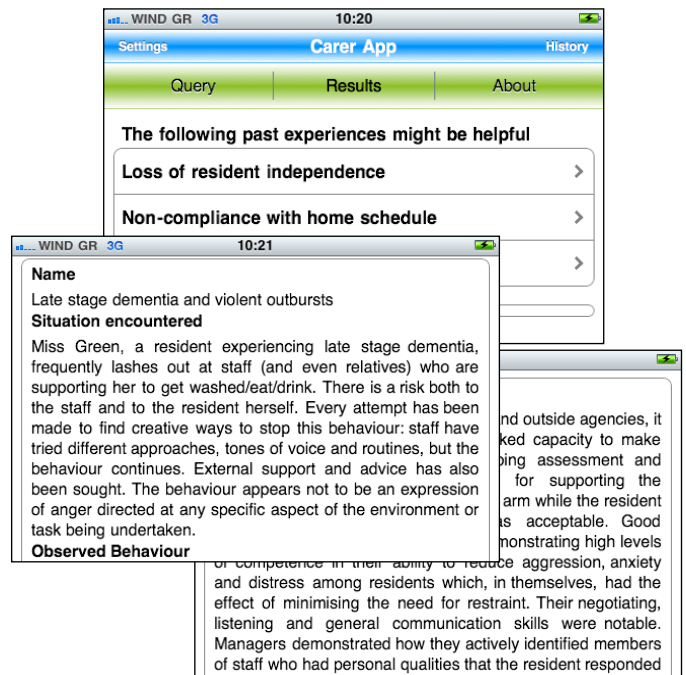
WIND GR 3G 10:20

Settings Carer App History

Query Results About

The following past experiences might be helpful

Loss of resident independence

Non-compliance with home schedule

WIND GR 3G 10:21

Name

Late stage dementia and violent outbursts

Situation encountered

Miss Green, a resident experiencing late stage dementia, frequently lashes out at staff (and even relatives) who are supporting her to get washed/eat/drink. There is a risk both to the staff and to the resident herself. Every attempt has been made to find creative ways to stop this behaviour: staff have tried different approaches, tones of voice and routines, but the behaviour continues. External support and advice has also been sought. The behaviour appears not to be an expression of anger directed at any specific aspect of the environment or task being undertaken.

Observed Behaviour

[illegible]nd outside agencies, it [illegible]ked capacity to make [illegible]ing assessment and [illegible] for supporting the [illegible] arm while the resident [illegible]s acceptable. Good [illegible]monstrating high levels of competence in their ability to reduce aggression, anxiety and distress among residents which, in themselves, had the effect of minimising the need for restraint. Their negotiating, listening and general communication skills were notable. Managers demonstrated how they actively identified members of staff who had personal qualities that the resident responded